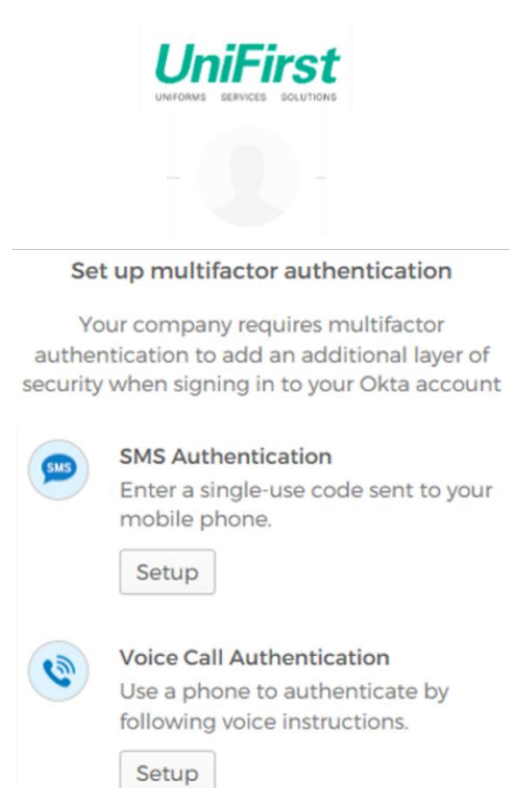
UniFirst
UNIFORMS SERVICES SOLUTIONS

Set up multifactor authentication

Your company requires multifactor authentication to add an additional layer of security when signing in to your Okta account

SMS

SMS Authentication
Enter a single-use code sent to your mobile phone.

Setup

Voice Call Authentication
Use a phone to authenticate by following voice instructions.

Setup